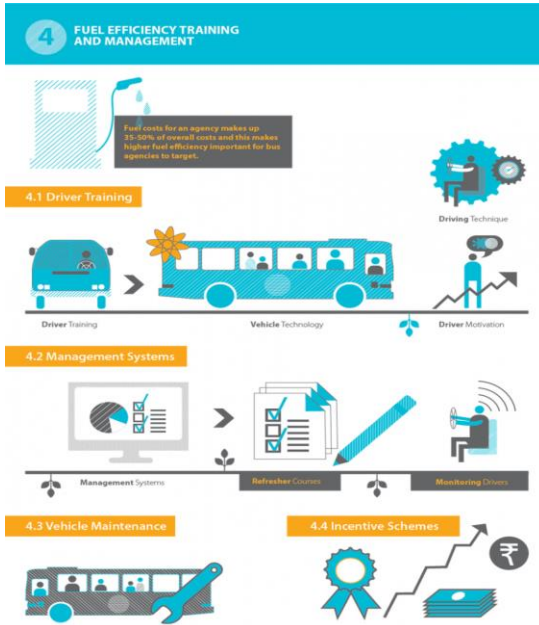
4

FUEL EFFICIENCY TRAINING AND MANAGEMENT

Fuel costs for an agency makes up 35-50% of overall costs and this makes higher fuel efficiency important for bus agencies to target.

Driving Technique

4.1 Driver Training

Driver Training

Vehicle Technology

Driver Motivation

4.2 Management Systems

Management Systems

Refresher Courses

Monitoring Drivers

4.3 Vehicle Maintenance

4.4 Incentive Schemes

₹